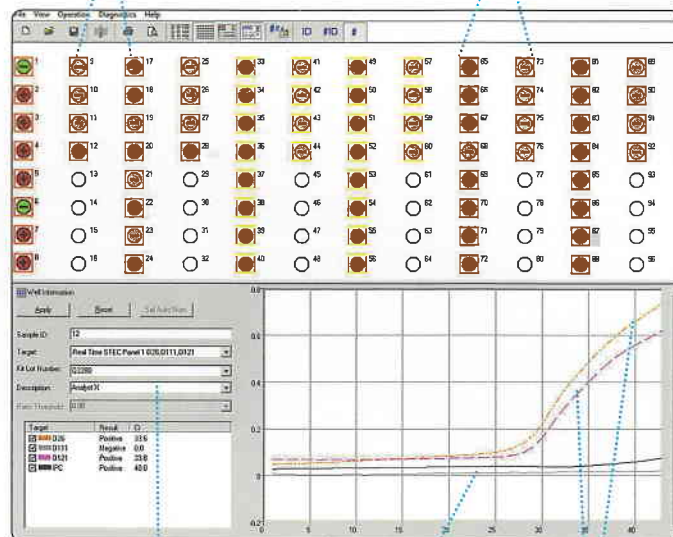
File View Operation Diagnostics Help

ID RID

1 3 17 25 33 41 49 57 65 73 81 89
2 10 18 26 34 42 50 58 66 74 82 90
3 11 19 27 35 43 51 59 67 75 83 91
4 12 20 28 36 44 52 60 68 76 84 92
5 13 21 29 37 45 53 61 69 77 85 93
6 14 22 30 38 46 54 62 70 78 86 94
7 15 23 31 39 47 55 63 71 79 87 95
8 16 24 32 40 48 56 64 72 80 88 96

Well Information

Apply Reset Set Auto Num

Sample ID: 12

Target: Real Time STEC Panel 1 O26,O111,O121

Kit Lot Number: 02280

Description: Analyst X

Ratio Threshold: 0.00

| Target | Result | Ct |
|---|---|---|
| O26 | Positive | 33.6 |
| O111 | Negative | 0.0 |
| O121 | Positive | 33.8 |
| IPC | Positive | 40.0 |

0.8
0.6
0.4
0.2
0
-0.2
0 5 10 15 20 25 30 35 40